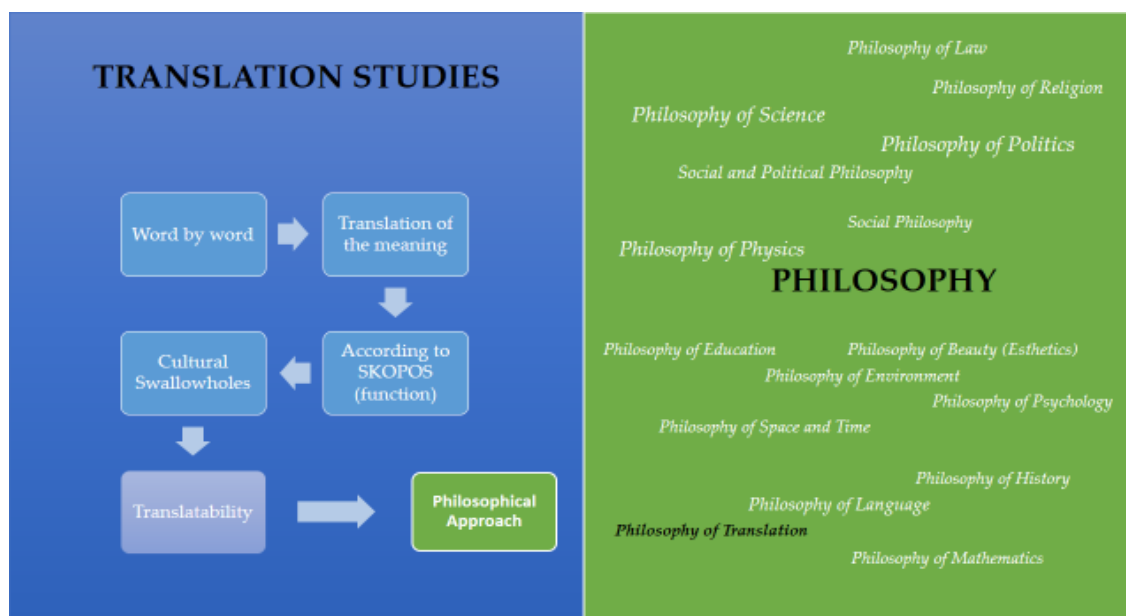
TRANSLATION STUDIES

Word by word

Translation of the meaning

According to SKOPOS (function)

Cultural Swallowholes

Translatability

Philosophical Approach

Philosophy of Law

Philosophy of Religion

Philosophy of Science

Philosophy of Politics

Social and Political Philosophy

Social Philosophy

Philosophy of Physics

PHILOSOPHY

Philosophy of Education

Philosophy of Beauty (Esthetics)

Philosophy of Environment

Philosophy of Psychology

Philosophy of Space and Time

Philosophy of History

Philosophy of Language

Philosophy of Translation

Philosophy of Mathematics